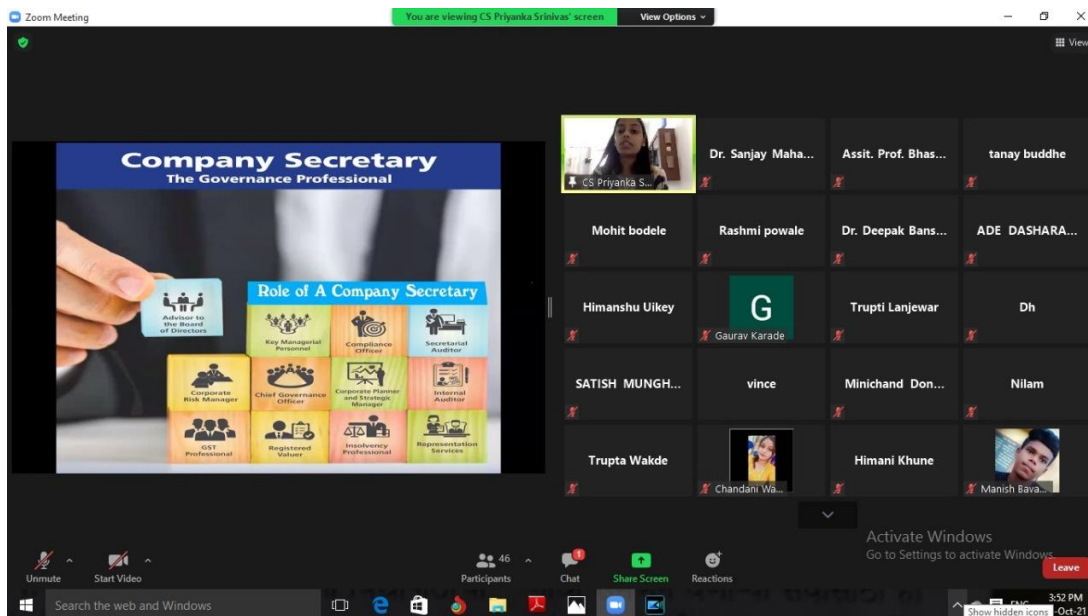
Zoom Meeting

You are viewing CS Priyanka Srinivas' screen

View Options

View

Company Secretary
The Governance Professional

Advisor to the Board of Directors

Role of A Company Secretary

Key Managerial Personnel

Compliance Officer

Secretarial Auditor

Corporate Risk Manager

Chief Governance Officer

Corporate Planner and Strategic Manager

Internal Auditor

GST Professional

Registered Valuer

Insolvency Professional

Representation Services

CS Priyanka S...

Dr. Sanjay Maha...

Assit. Prof. Bhas...

tanay buddhe

Mohit bodele

Rashmi powale

Dr. Deepak Bans...

ADE DASHARA...

Himanshu Uikey

G

Gaurav Karade

Trupti Lanjewar

Dh

SATISH MUNGH...

vince

Minichand Don...

Nilam

Trupta Wakde

Chandani Wa...

Himani Khune

Manish Bava...

Activate Windows
Go to Settings to activate Windows.

Unmute

Start Video

46

Participants

Chat

Share Screen

Reactions

Leave

Search the web and Windows

Show hidden icons

3:52 PM

-Oct-21